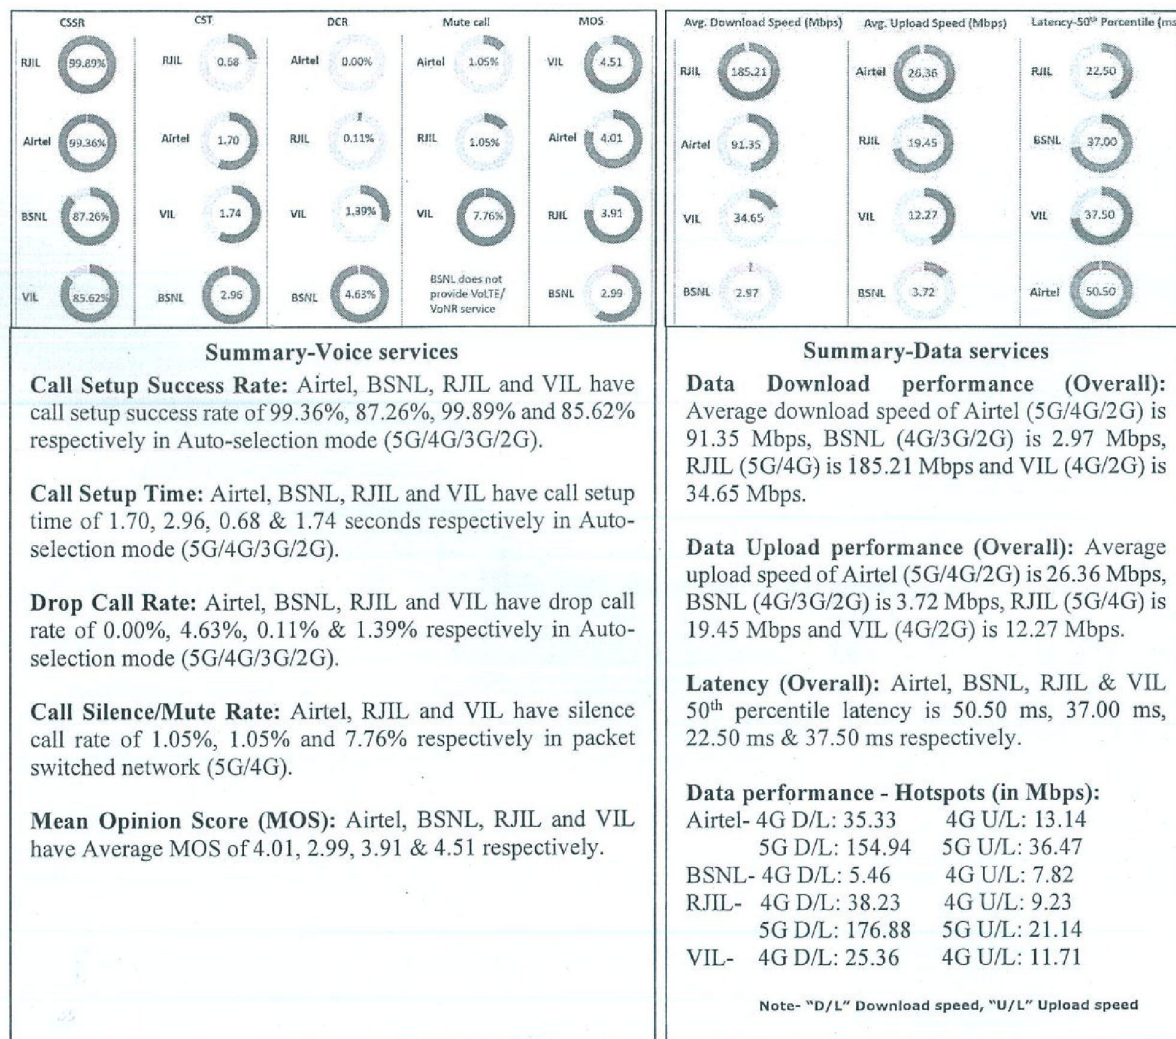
| CSSR | | CST | | DCR | | Mute call | | MOS | |
|---|---|---|---|---|---|---|---|---|---|
| RJIL | 99.89% | RJIL | 0.68 | Airtel | 0.00% | Airtel | 1.05% | VIL | 4.51 |
| Airtel | 99.36% | Airtel | 1.70 | RJIL | 0.11% | RJIL | 1.05% | Airtel | 4.01 |
| BSNL | 87.26% | VIL | 1.74 | VIL | 1.39% | VIL | 7.76% | RJIL | 3.91 |
| VIL | 85.62% | BSNL | 2.96 | BSNL | 4.63% | BSNL does not provide VoLTE/ VoNR service | | BSNL | 2.99 |

Summary-Voice services

Call Setup Success Rate: Airtel, BSNL, RJIL and VIL have call setup success rate of 99.36%, 87.26%, 99.89% and 85.62% respectively in Auto-selection mode (5G/4G/3G/2G).

Call Setup Time: Airtel, BSNL, RJIL and VIL have call setup time of 1.70, 2.96, 0.68 & 1.74 seconds respectively in Auto-selection mode (5G/4G/3G/2G).

Drop Call Rate: Airtel, BSNL, RJIL and VIL have drop call rate of 0.00%, 4.63%, 0.11% & 1.39% respectively in Auto-selection mode (5G/4G/3G/2G).

Call Silence/Mute Rate: Airtel, RJIL and VIL have silence call rate of 1.05%, 1.05% and 7.76% respectively in packet switched network (5G/4G).

Mean Opinion Score (MOS): Airtel, BSNL, RJIL and VIL have Average MOS of 4.01, 2.99, 3.91 & 4.51 respectively.

| Avg. Download Speed (Mbps) | | Avg. Upload Speed (Mbps) | | Latency-50$^{th}$ Percentile (ms | |
|---|---|---|---|---|---|
| RJIL | 185.21 | Airtel | 26.36 | RJIL | 22.50 |
| Airtel | 91.35 | RJIL | 19.45 | BSNL | 37.00 |
| VIL | 34.65 | VIL | 12.27 | VIL | 37.50 |
| BSNL | 2.97 | BSNL | 3.72 | Airtel | 50.50 |

Summary-Data services

Data Download performance (Overall): Average download speed of Airtel (5G/4G/2G) is 91.35 Mbps, BSNL (4G/3G/2G) is 2.97 Mbps, RJIL (5G/4G) is 185.21 Mbps and VIL (4G/2G) is 34.65 Mbps.

Data Upload performance (Overall): Average upload speed of Airtel (5G/4G/2G) is 26.36 Mbps, BSNL (4G/3G/2G) is 3.72 Mbps, RJIL (5G/4G) is 19.45 Mbps and VIL (4G/2G) is 12.27 Mbps.

Latency (Overall): Airtel, BSNL, RJIL & VIL 50$^{th}$ percentile latency is 50.50 ms, 37.00 ms, 22.50 ms & 37.50 ms respectively.

Data performance - Hotspots (in Mbps):
Airtel- 4G D/L: 35.33 4G U/L: 13.14
5G D/L: 154.94 5G U/L: 36.47
BSNL- 4G D/L: 5.46 4G U/L: 7.82
RJIL- 4G D/L: 38.23 4G U/L: 9.23
5G D/L: 176.88 5G U/L: 21.14
VIL- 4G D/L: 25.36 4G U/L: 11.71

Note- "D/L" Download speed, "U/L" Upload speed